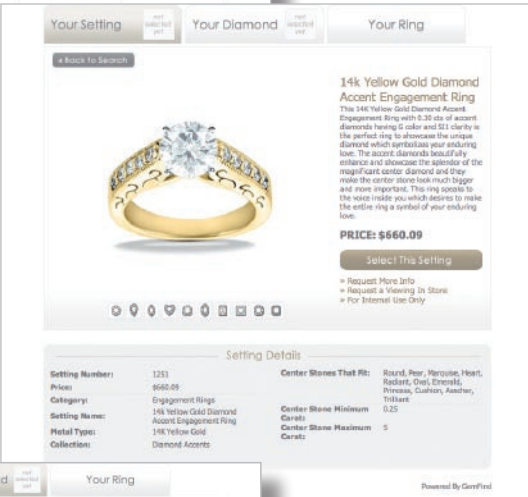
Your Setting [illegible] Your Diamond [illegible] Your Ring

« Back to Search

14k Yellow Gold Diamond Accent Engagement Ring

This 14K Yellow Gold Diamond Accent Engagement Ring with 0.30 cts of accent diamonds having G color and SI1 clarity is the perfect ring to showcase the unique diamond which symbolizes your enduring love. The accent diamonds beautifully enhance and showcase the splendor of the magnificent center diamond and they make the center stone look much bigger and more important. This ring speaks to the voice inside you which desires to make the entire ring a symbol of your enduring love.

PRICE: $660.09

Select This Setting

» Request More Info
» Request a Viewing In Store
» For Internal Use Only

Setting Details

| | | | |
|---|---|---|---|
| Setting Number: | 1251 | Center Stones That Fit: | Round, Pear, Marquise, Heart, Radiant, Oval, Emerald, Princess, Cushion, Asscher, Trilliant |
| Price: | $660.09 | | |
| Category: | Engagement Rings | | |
| Setting Name: | 14k Yellow Gold Diamond Accent Engagement Ring | Center Stone Minimum Carat: | 0.25 |
| Metal Type: | 14K Yellow Gold | Center Stone Maximum Carat: | 5 |
| Collection: | Diamond Accents | | |

d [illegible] Your Ring

Powered By GemFind